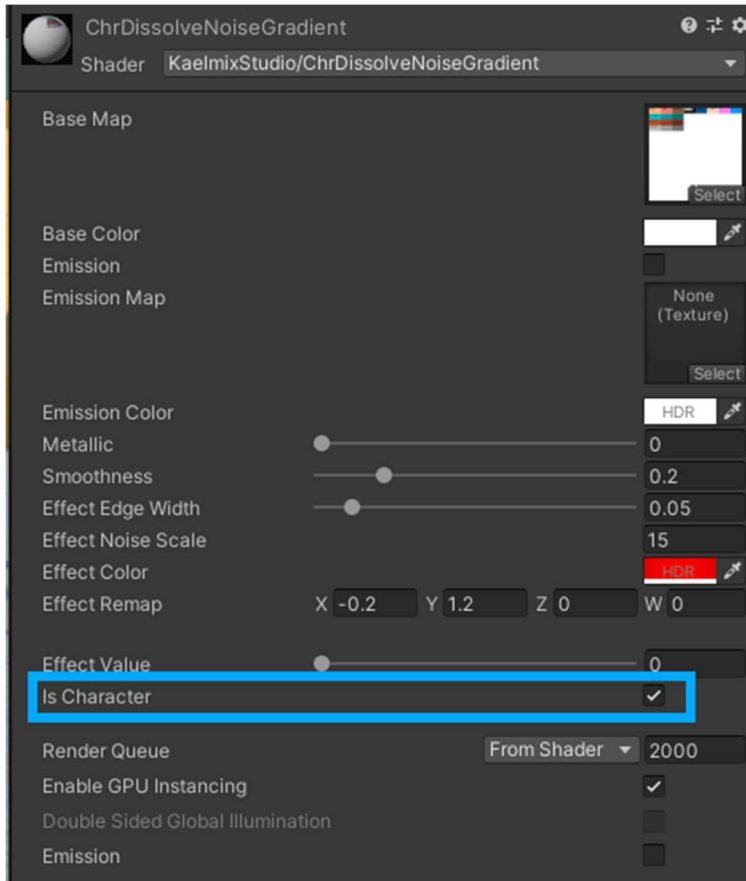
ChrDissolveNoiseGradient
Shader KaelmixStudio/ChrDissolveNoiseGradient

Base Map
Select
Base Color
Emission
Emission Map
None (Texture)
Select
Emission Color HDR
Metallic 0
Smoothness 0.2
Effect Edge Width 0.05
Effect Noise Scale 15
Effect Color HDR
Effect Remap X -0.2 Y 1.2 Z 0 W 0

Effect Value 0
Is Character

Render Queue From Shader 2000
Enable GPU Instancing
Double Sided Global Illumination
Emission